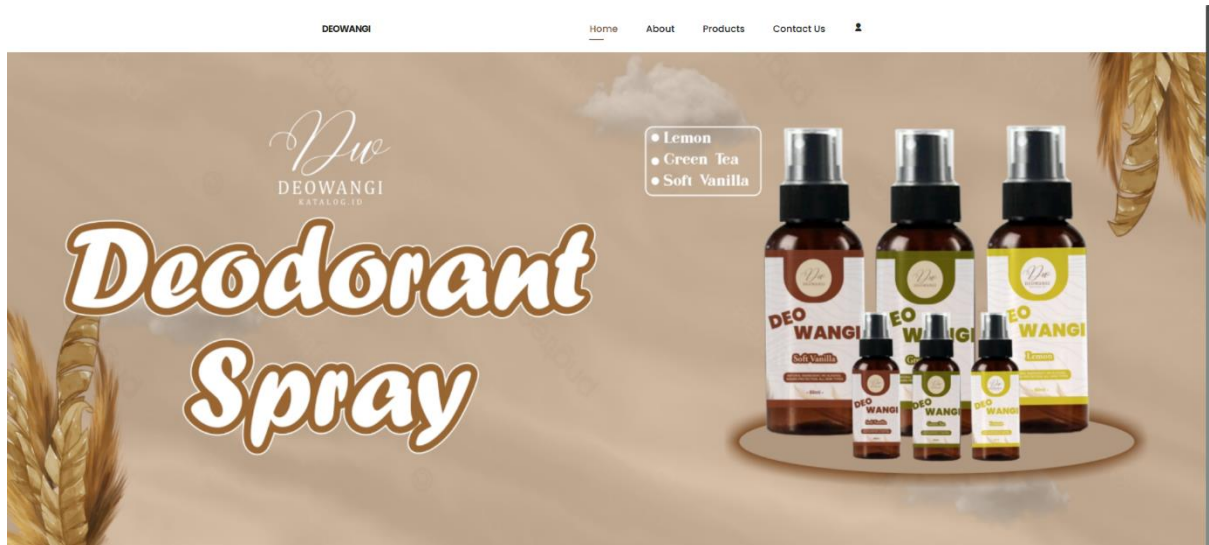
DEOWANGI

Home About Products Contact Us

Dw
DEOWANGI
KATALOG.ID

Deodorant Spray

• Lemon
• Green Tea
• Soft Vanilla

DEO WANGI
Soft Vanilla

DEO WANGI

DEO WANGI
Lemon

DEO WANGI

DEO WANGI

DEO WANGI